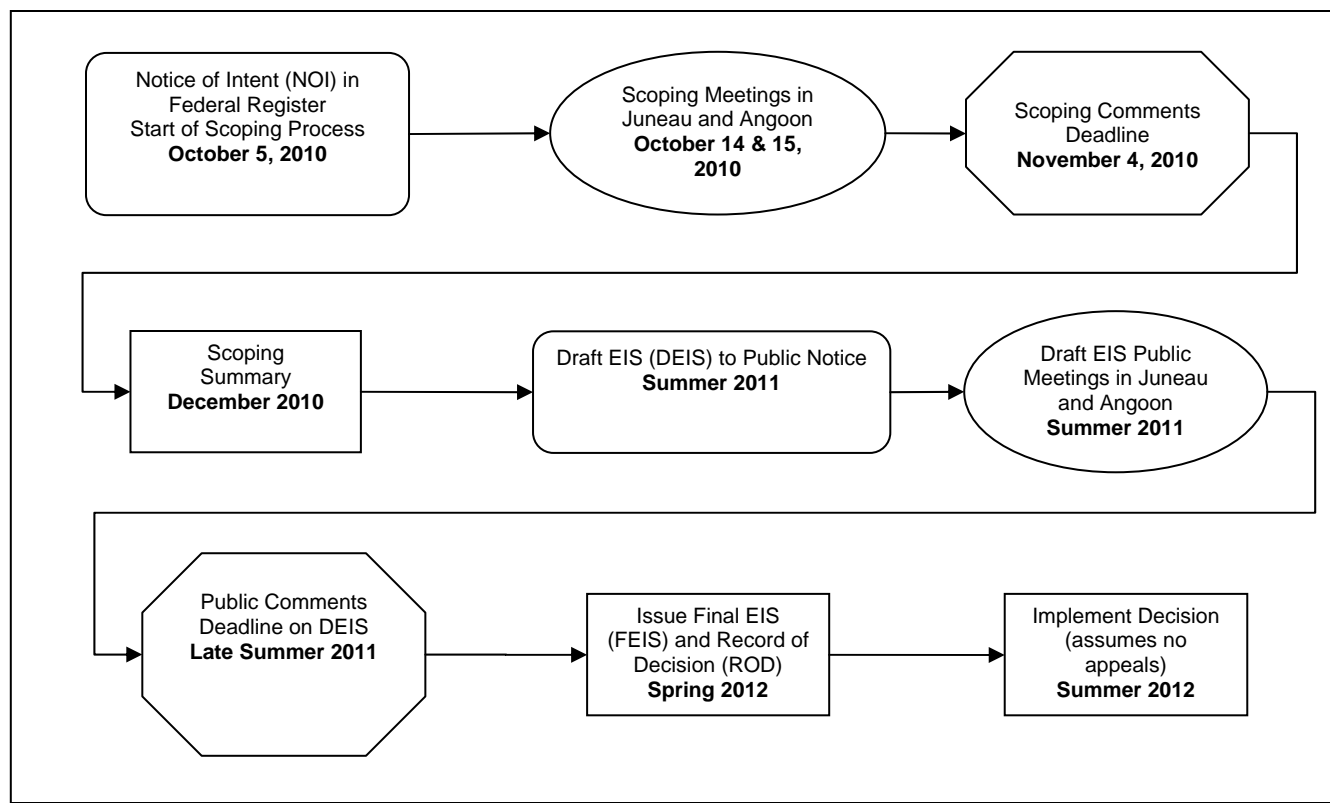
Notice of Intent (NOI) in Federal Register
Start of Scoping Process
**October 5, 2010**

Scoping Meetings in Juneau and Angoon
**October 14 & 15, 2010**

Scoping Comments Deadline
**November 4, 2010**

Scoping Summary
**December 2010**

Draft EIS (DEIS) to Public Notice
**Summer 2011**

Draft EIS Public Meetings in Juneau and Angoon
**Summer 2011**

Public Comments Deadline on DEIS
**Late Summer 2011**

Issue Final EIS (FEIS) and Record of Decision (ROD)
**Spring 2012**

Implement Decision (assumes no appeals)
**Summer 2012**